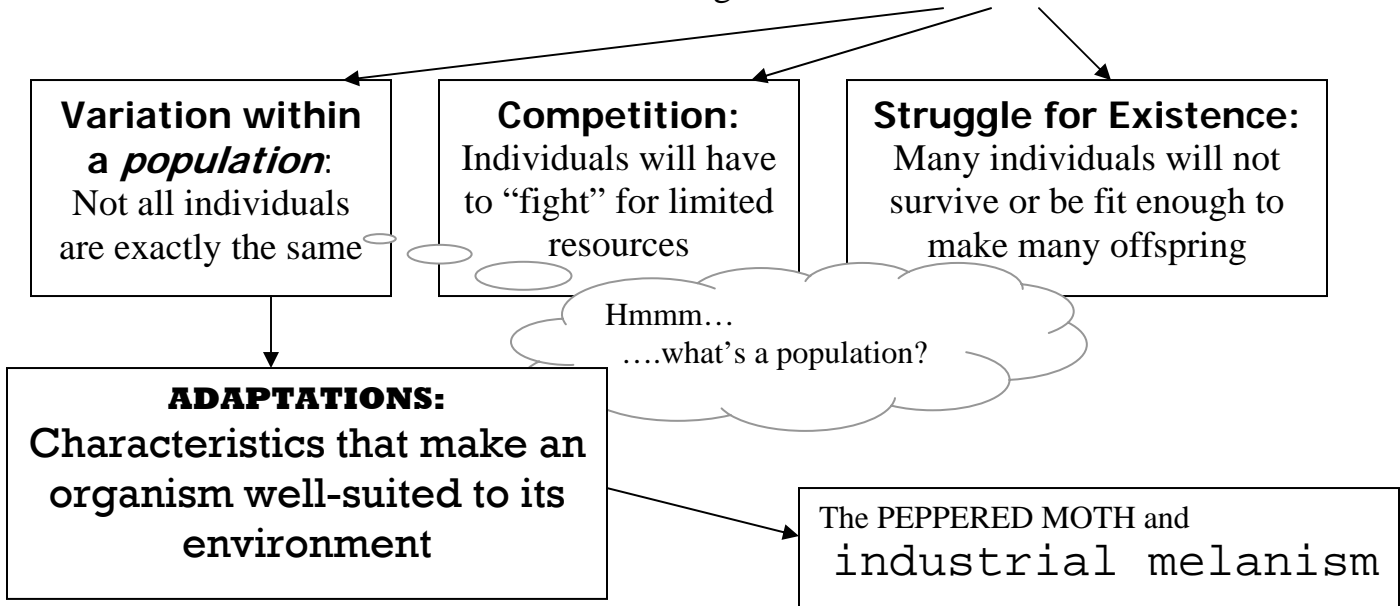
**Variation within a *population***: Not all individuals are exactly the same

**Competition:** Individuals will have to "fight" for limited resources

**Struggle for Existence:** Many individuals will not survive or be fit enough to make many offspring

Hmmm… ….what's a population?

**ADAPTATIONS:**
Characteristics that make an organism well-suited to its environment

The PEPPERED MOTH and industrial melanism